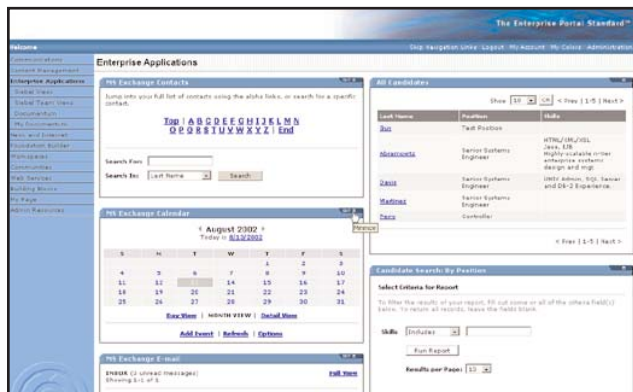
The Enterprise Portal Standard™

Welcome

Skip Navigation Links · Logout · My Account · My Colors · Administration

Communications
Content Management
Enterprise Applications
Global Views
Global Team Views
Documentation
My Documents
News and Internet
Foundation Builder
Workspaces
Communities
Web Services
Building Blocks
My Page
Admin Resources

Enterprise Applications

MS Exchange Contacts

Jump into your full list of contacts using the alpha links, or search for a specific contact.

Top | A B C D E F G H I J K L M N O P Q R S T U V W X Y Z | End

Search For:
Search In: Last Name Search

MS Exchange Calendar

Minimize

< August 2002 >
Today is 8/13/2002

| S | M | T | W | T | F | S |
|---|---|---|---|---|---|---|
| | | | | 1 | 2 | 3 |
| 4 | 5 | 6 | 7 | 8 | 9 | 10 |
| 11 | 12 | 13 | 14 | 15 | 16 | 17 |
| 18 | 19 | 20 | 21 | 22 | 23 | 24 |
| 25 | 26 | 27 | 28 | 29 | 30 | 31 |

Day View | MONTH VIEW | Detail View

Add Event | Refresh | Options

MS Exchange E-mail

INBOX (2 unread messages)
Showing 1-1 of 1

Full View

All Candidates

Show 10 Go < Prev | 1-5 | Next >

| Last Name | Position | Skills |
|---|---|---|
| Bun | Test Position | |
| Abramowitz | Senior Systems Engineer | HTML/XML/XSL Java, EJB Highly-scalable n-tier enterprise systems design and mgt |
| Davis | Senior Systems Engineer | UNIX Admin, SQL Server and OS-2 Experience. |
| Martinez | Senior Systems Engineer | |
| Pero | Controller | |

< Prev | 1-5 | Next >

Candidate Search: By Position

Select Criteria for Report

To filter the results of your report, fill out some or all of the criteria field(s) below. To return all records, leave the fields blank.

Skills Includes

Run Report

Results per Page: 10